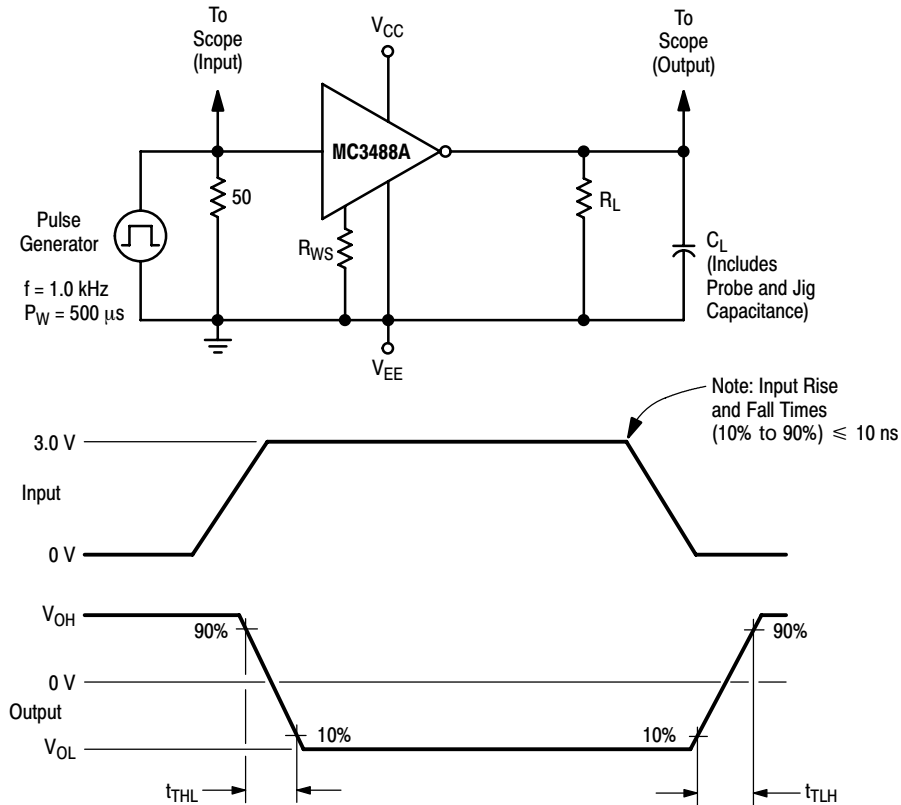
To Scope (Input)

$V_{CC}$

To Scope (Output)

MC3488A

50

$R_L$

Pulse Generator

$R_{WS}$

$C_L$ (Includes Probe and Jig Capacitance)

f = 1.0 kHz
$P_W$ = 500 $\mu$s

$V_{EE}$

Note: Input Rise and Fall Times (10% to 90%) $\leqslant$ 10 ns

3.0 V

Input

0 V

$V_{OH}$

90%

90%

0 V

Output

10%

10%

$V_{OL}$

$t_{THL}$

$t_{TLH}$